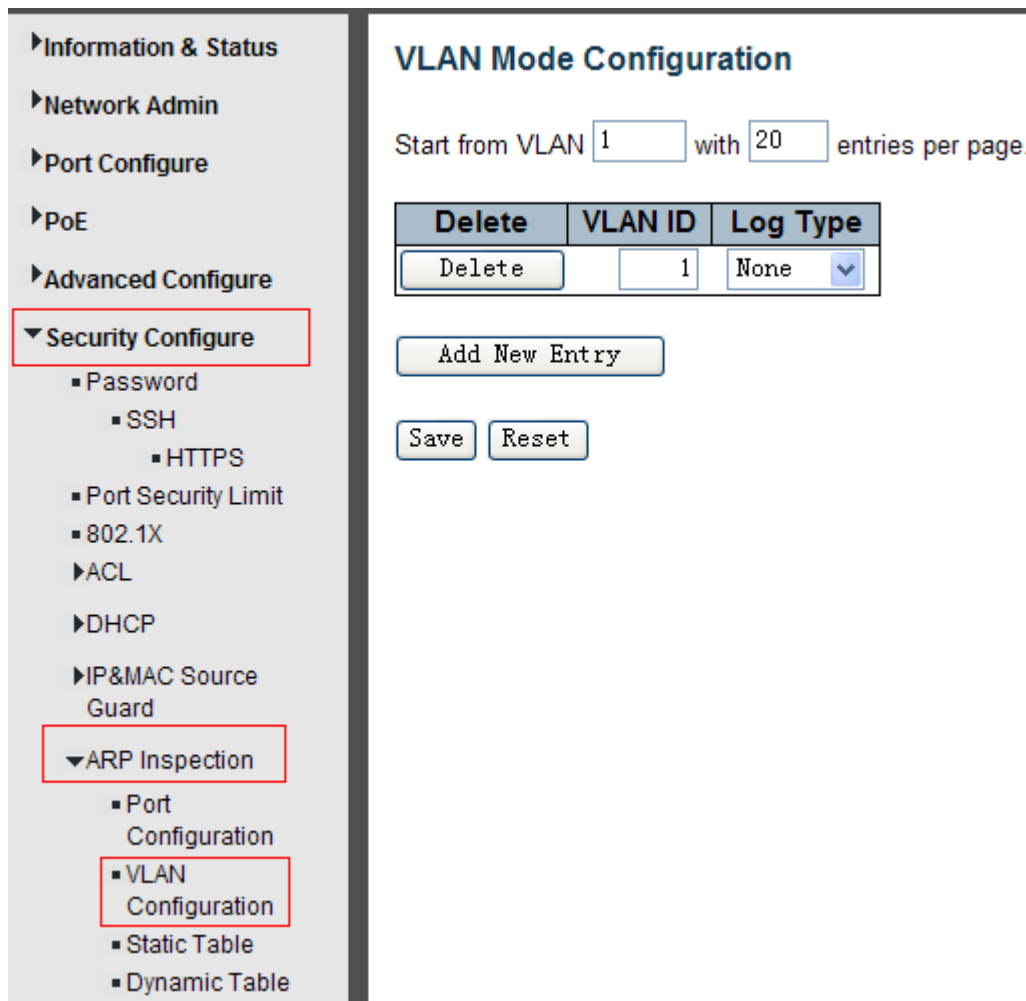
▸Information & Status
▸Network Admin
▸Port Configure
▸PoE
▸Advanced Configure
▾Security Configure
▪ Password
▪ SSH
▪ HTTPS
▪ Port Security Limit
▪ 802.1X
▸ACL
▸DHCP
▸IP&MAC Source Guard
▾ARP Inspection
▪ Port Configuration
▪ VLAN Configuration
▪ Static Table
▪ Dynamic Table

VLAN Mode Configuration

Start from VLAN 1 with 20 entries per page.

| Delete | VLAN ID | Log Type |
|---|---|---|
| Delete | 1 | None |

Add New Entry

Save Reset